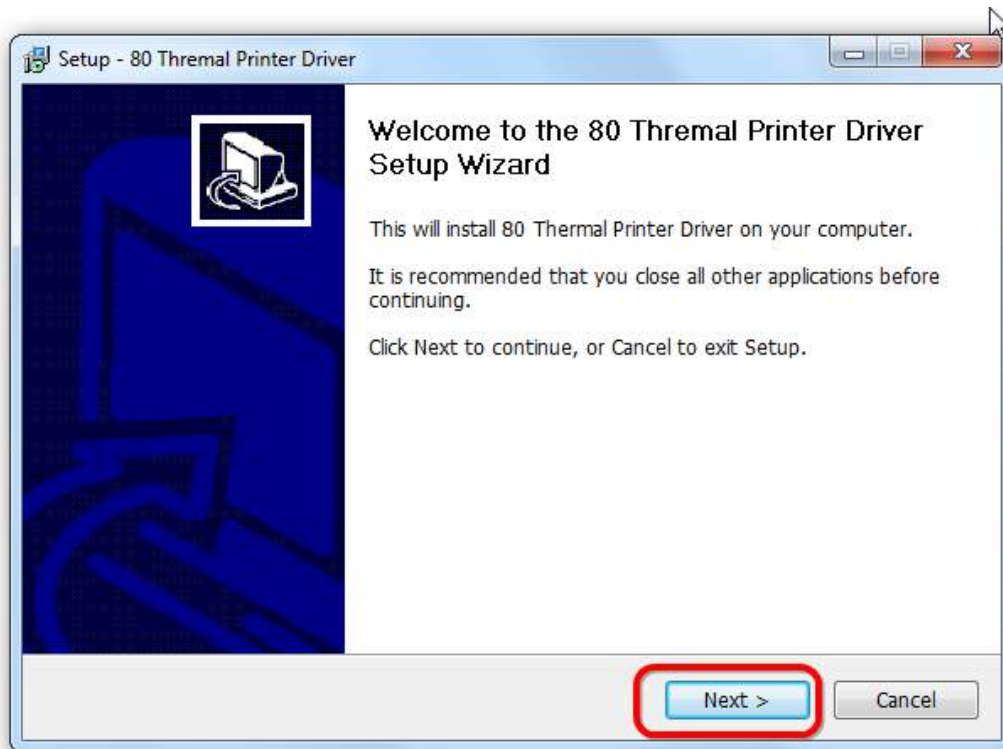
Setup - 80 Thremal Printer Driver

Welcome to the 80 Thremal Printer Driver Setup Wizard

This will install 80 Thermal Printer Driver on your computer.

It is recommended that you close all other applications before continuing.

Click Next to continue, or Cancel to exit Setup.

Next >

Cancel